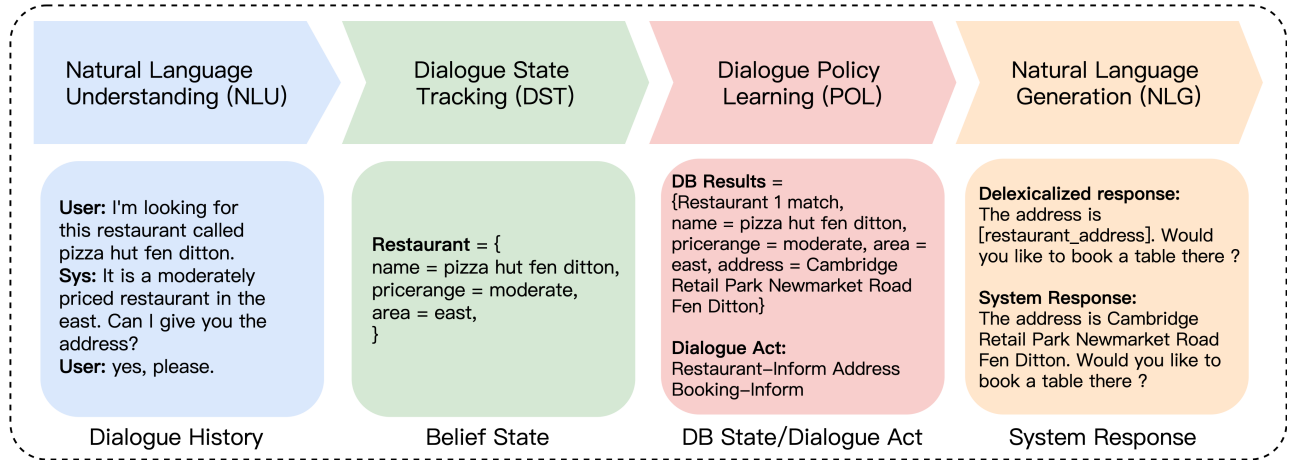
Natural Language Understanding (NLU)

Dialogue State Tracking (DST)

Dialogue Policy Learning (POL)

Natural Language Generation (NLG)

**User:** I'm looking for this restaurant called pizza hut fen ditton.
**Sys:** It is a moderately priced restaurant in the east. Can I give you the address?
**User:** yes, please.

Dialogue History

**Restaurant** = {
name = pizza hut fen ditton,
pricerange = moderate,
area = east,
}

Belief State

**DB Results** =
{Restaurant 1 match,
name = pizza hut fen ditton,
pricerange = moderate, area = east, address = Cambridge Retail Park Newmarket Road Fen Ditton}

**Dialogue Act:**
Restaurant–Inform Address
Booking–Inform

DB State/Dialogue Act

**Delexicalized response:**
The address is [restaurant_address]. Would you like to book a table there ?

**System Response:**
The address is Cambridge Retail Park Newmarket Road Fen Ditton. Would you like to book a table there ?

System Response